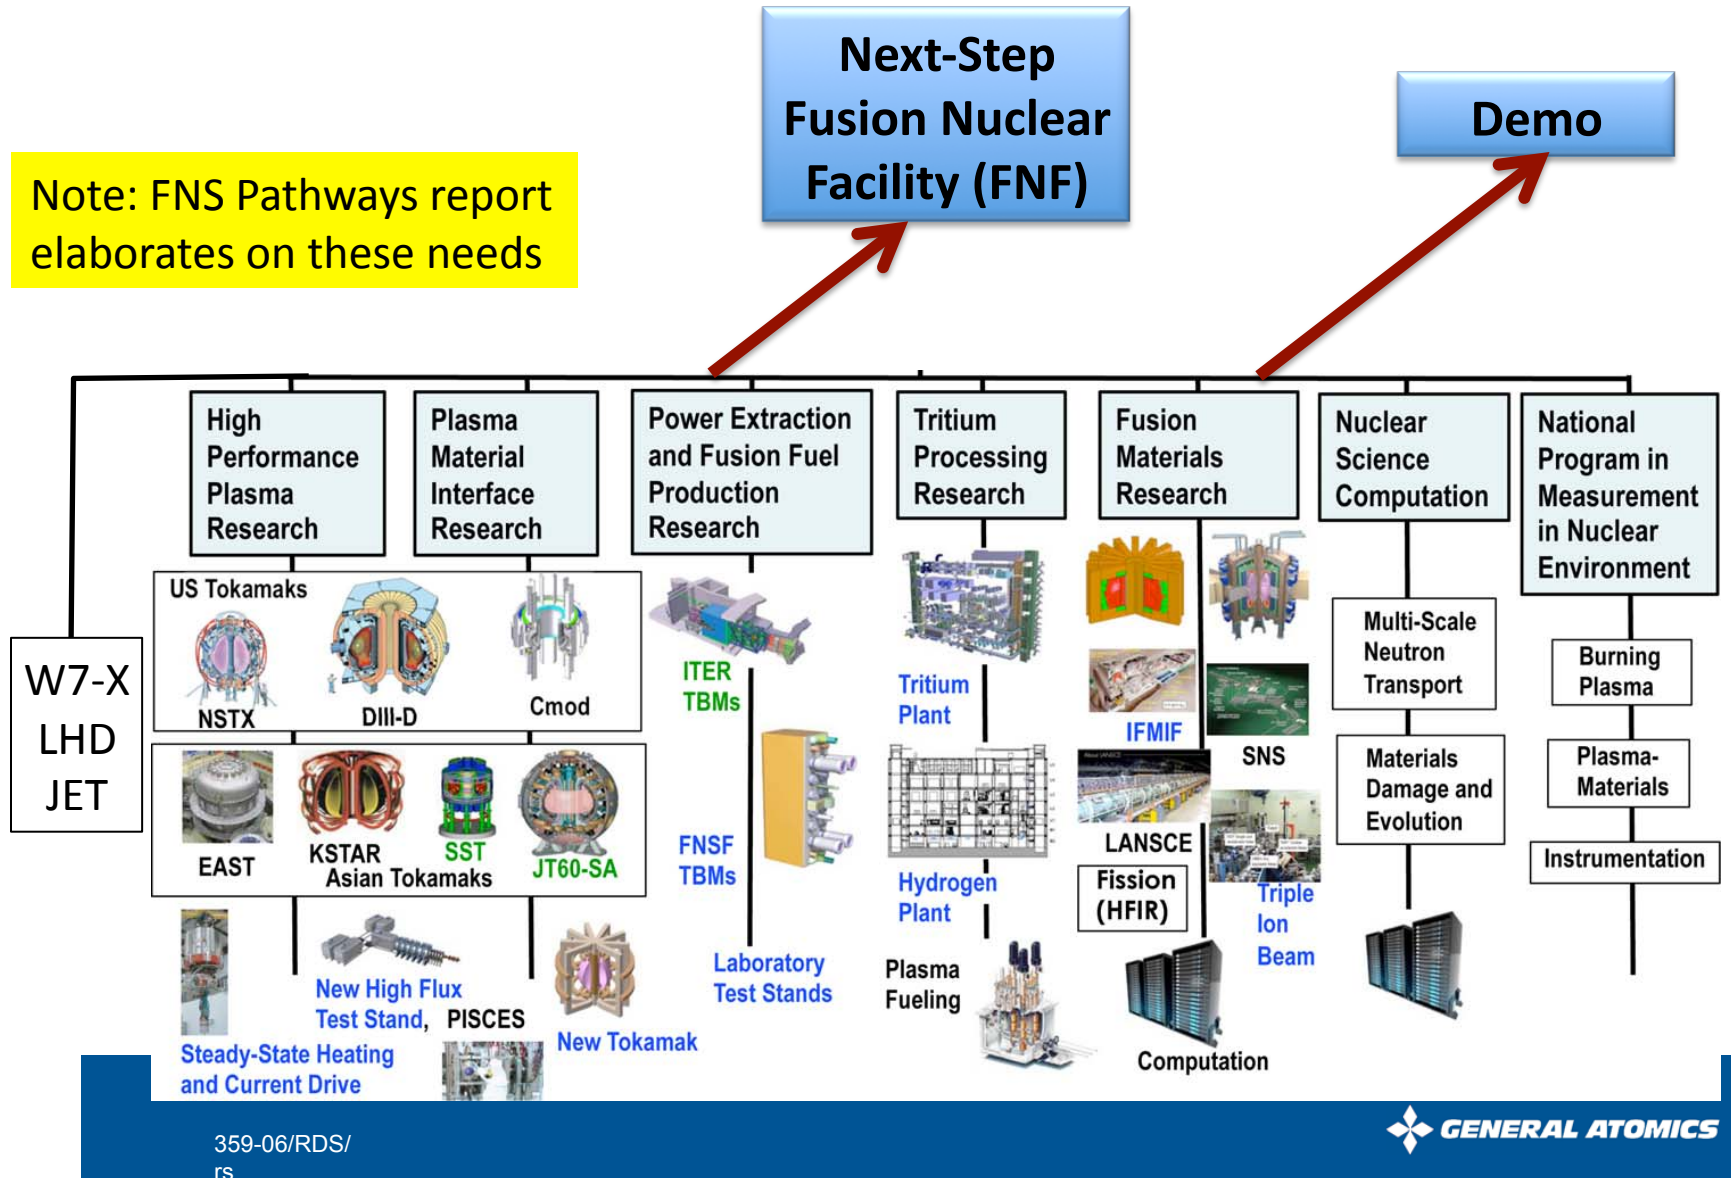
Next-Step Fusion Nuclear Facility (FNF)

Demo

Note: FNS Pathways report elaborates on these needs

High Performance Plasma Research

Plasma Material Interface Research

Power Extraction and Fusion Fuel Production Research

Tritium Processing Research

Fusion Materials Research

Nuclear Science Computation

National Program in Measurement in Nuclear Environment

W7-X
LHD
JET

US Tokamaks

NSTX

DIII-D

Cmod

EAST

KSTAR

SST

JT60-SA

Asian Tokamaks

Steady-State Heating and Current Drive

New High Flux Test Stand, PISCES

New Tokamak

ITER TBMs

FNSF TBMs

Laboratory Test Stands

Tritium Plant

Hydrogen Plant

Plasma Fueling

IFMIF

SNS

LANSCE

Fission (HFIR)

Triple Ion Beam

Computation

Multi-Scale Neutron Transport

Materials Damage and Evolution

Burning Plasma

Plasma-Materials

Instrumentation

359-06/RDS/rs

GENERAL ATOMICS